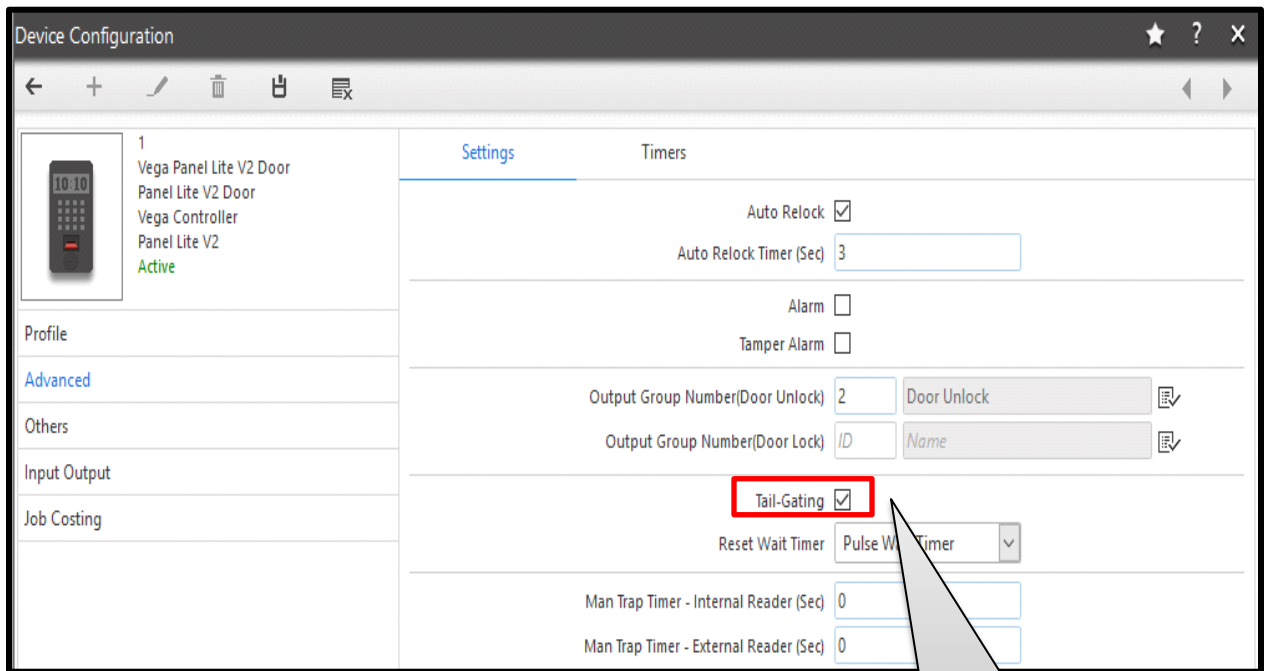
Device Configuration

10:10

1
Vega Panel Lite V2 Door
Panel Lite V2 Door
Vega Controller
Panel Lite V2
Active

Profile

Advanced

Others

Input Output

Job Costing

Settings

Timers

Auto Relock

Auto Relock Timer (Sec) 3

Alarm

Tamper Alarm

Output Group Number(Door Unlock) 2 Door Unlock

Output Group Number(Door Lock) ID Name

Tail-Gating

Reset Wait Timer Pulse W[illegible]Timer

Man Trap Timer - Internal Reader (Sec) 0

Man Trap Timer - External Reader (Sec) 0